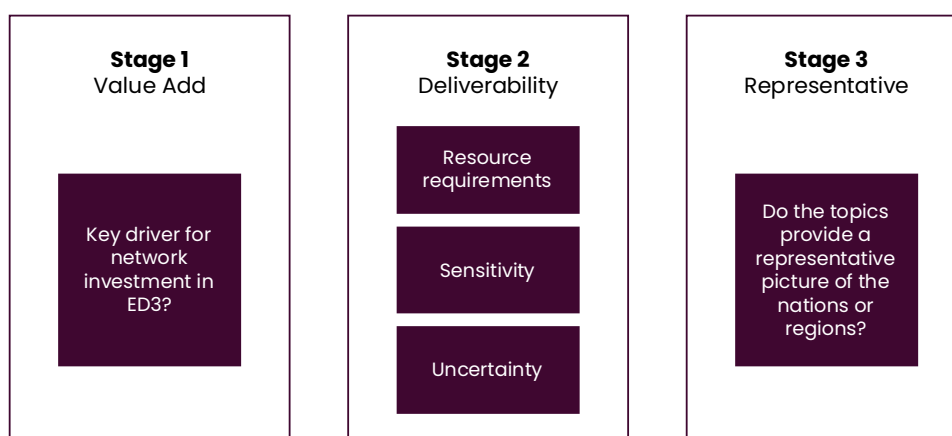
**Stage 1**
Value Add

Key driver for network investment in ED3?

**Stage 2**
Deliverability

Resource requirements

Sensitivity

Uncertainty

**Stage 3**
Representative

Do the topics provide a representative picture of the nations or regions?